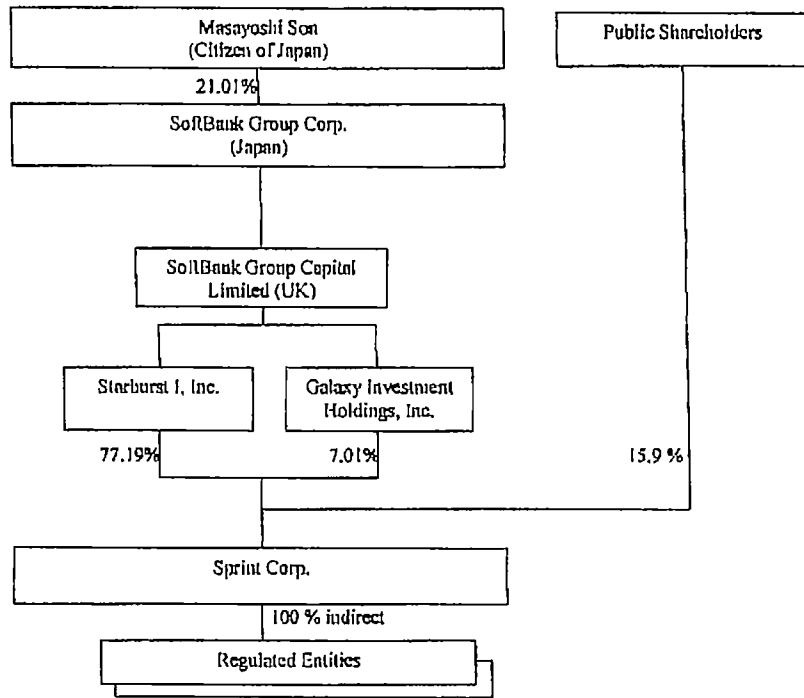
Masayoshi Son
(Citizen of Japan)

Public Shareholders

21.01%

SoftBank Group Corp.
(Japan)

SoftBank Group Capital Limited (UK)

Starburst I, Inc.

Galaxy Investment Holdings, Inc.

77.19%

7.01%

15.9 %

Sprint Corp.

100 % indirect

Regulated Entities